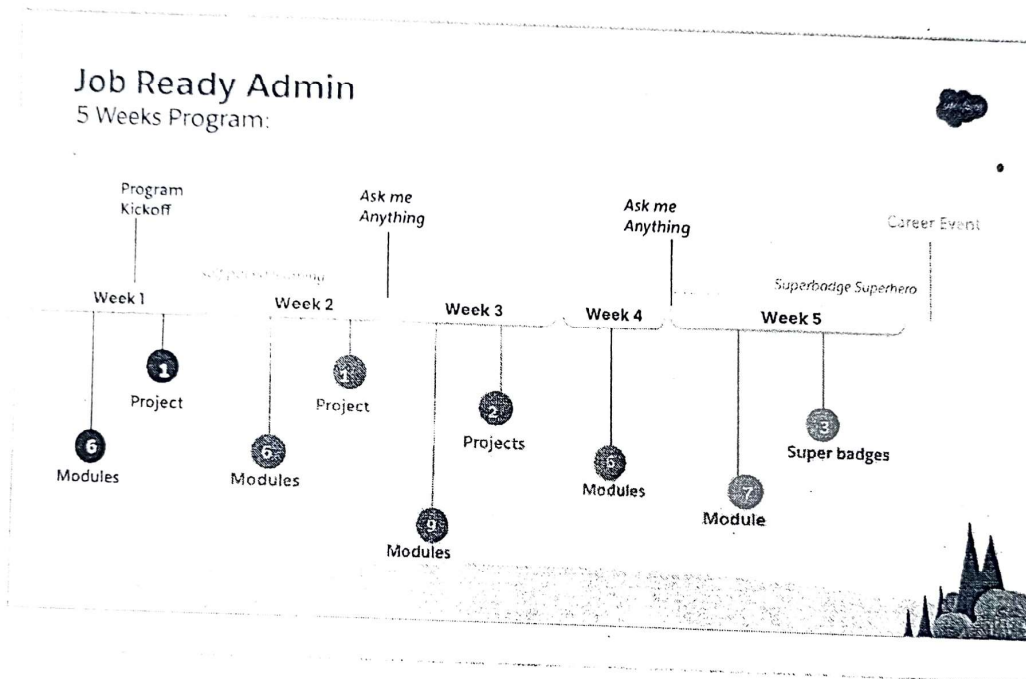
Job Ready Admin
5 Weeks Program:

Program Kickoff

Ask me Anything

Ask me Anything

Career Event

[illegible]

Superbadge Superhero

Week 1

Week 2

Week 3

Week 4

Week 5

1
Project

6
Modules

1
Project

6
Modules

2
Projects

9
Modules

6
Modules

3
Super badges

7
Module